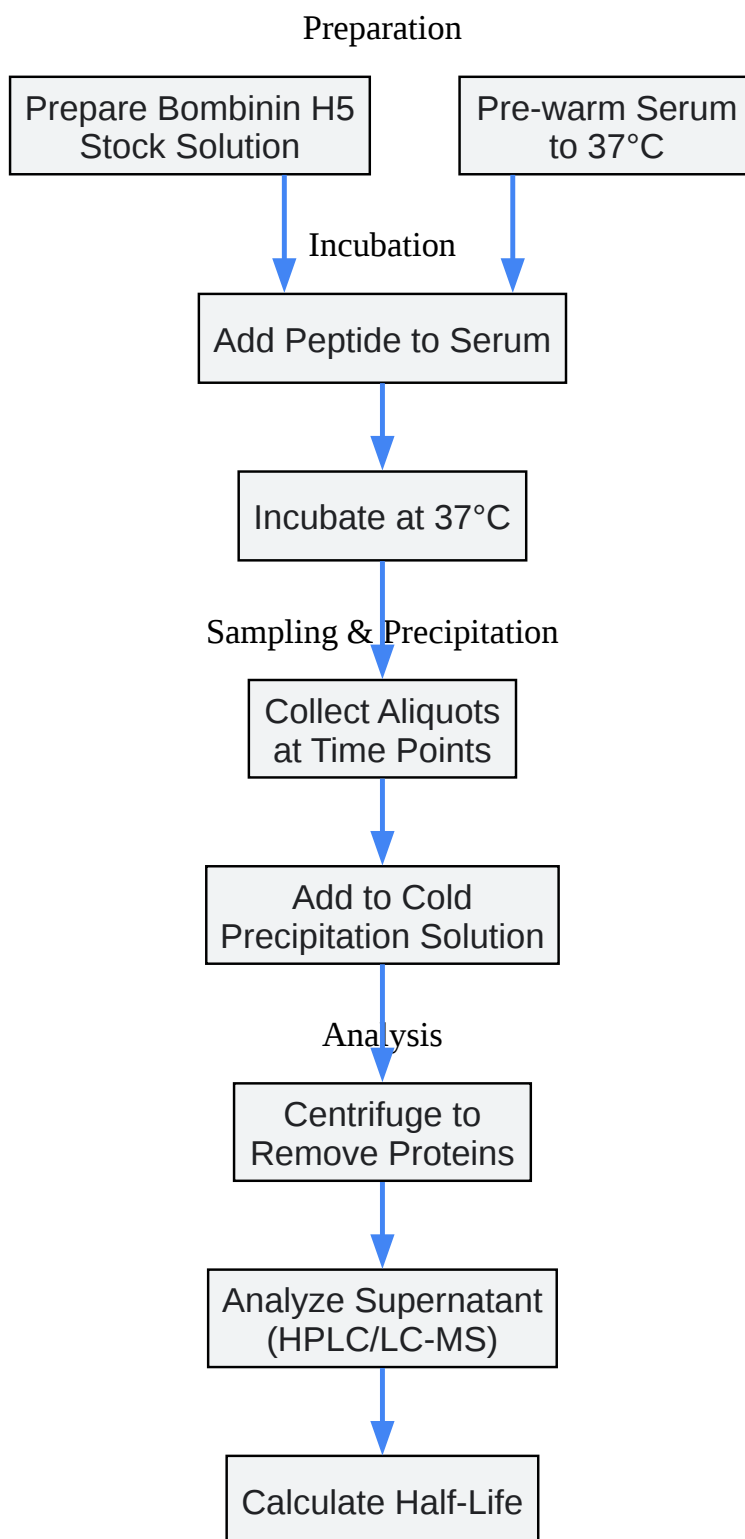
Preparation

Prepare Bombinin H5 Stock Solution

Pre-warm Serum to 37°C

Incubation

Add Peptide to Serum

Incubate at 37°C

Sampling & Precipitation

Collect Aliquots at Time Points

Add to Cold Precipitation Solution

Analysis

Centrifuge to Remove Proteins

Analyze Supernatant (HPLC/LC-MS)

Calculate Half-Life